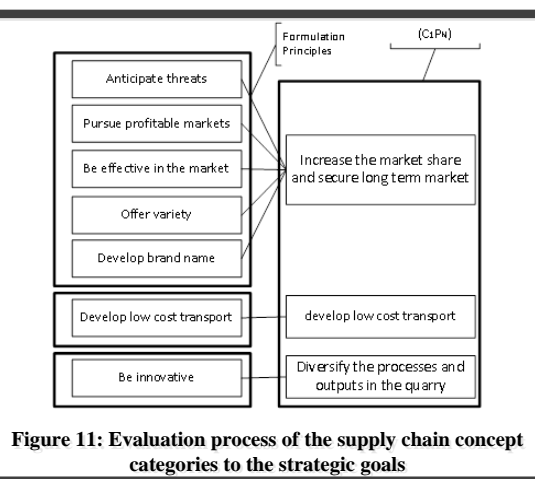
Formulation Principles

(C1PN)

Anticipate threats

Pursue profitable markets

Be effective in the market

Offer variety

Develop brand name

Increase the market share and secure long term market

Develop low cost transport

develop low cost transport

Be innovative

Diversify the processes and outputs in the quarry

Figure 11: Evaluation process of the supply chain concept categories to the strategic goals